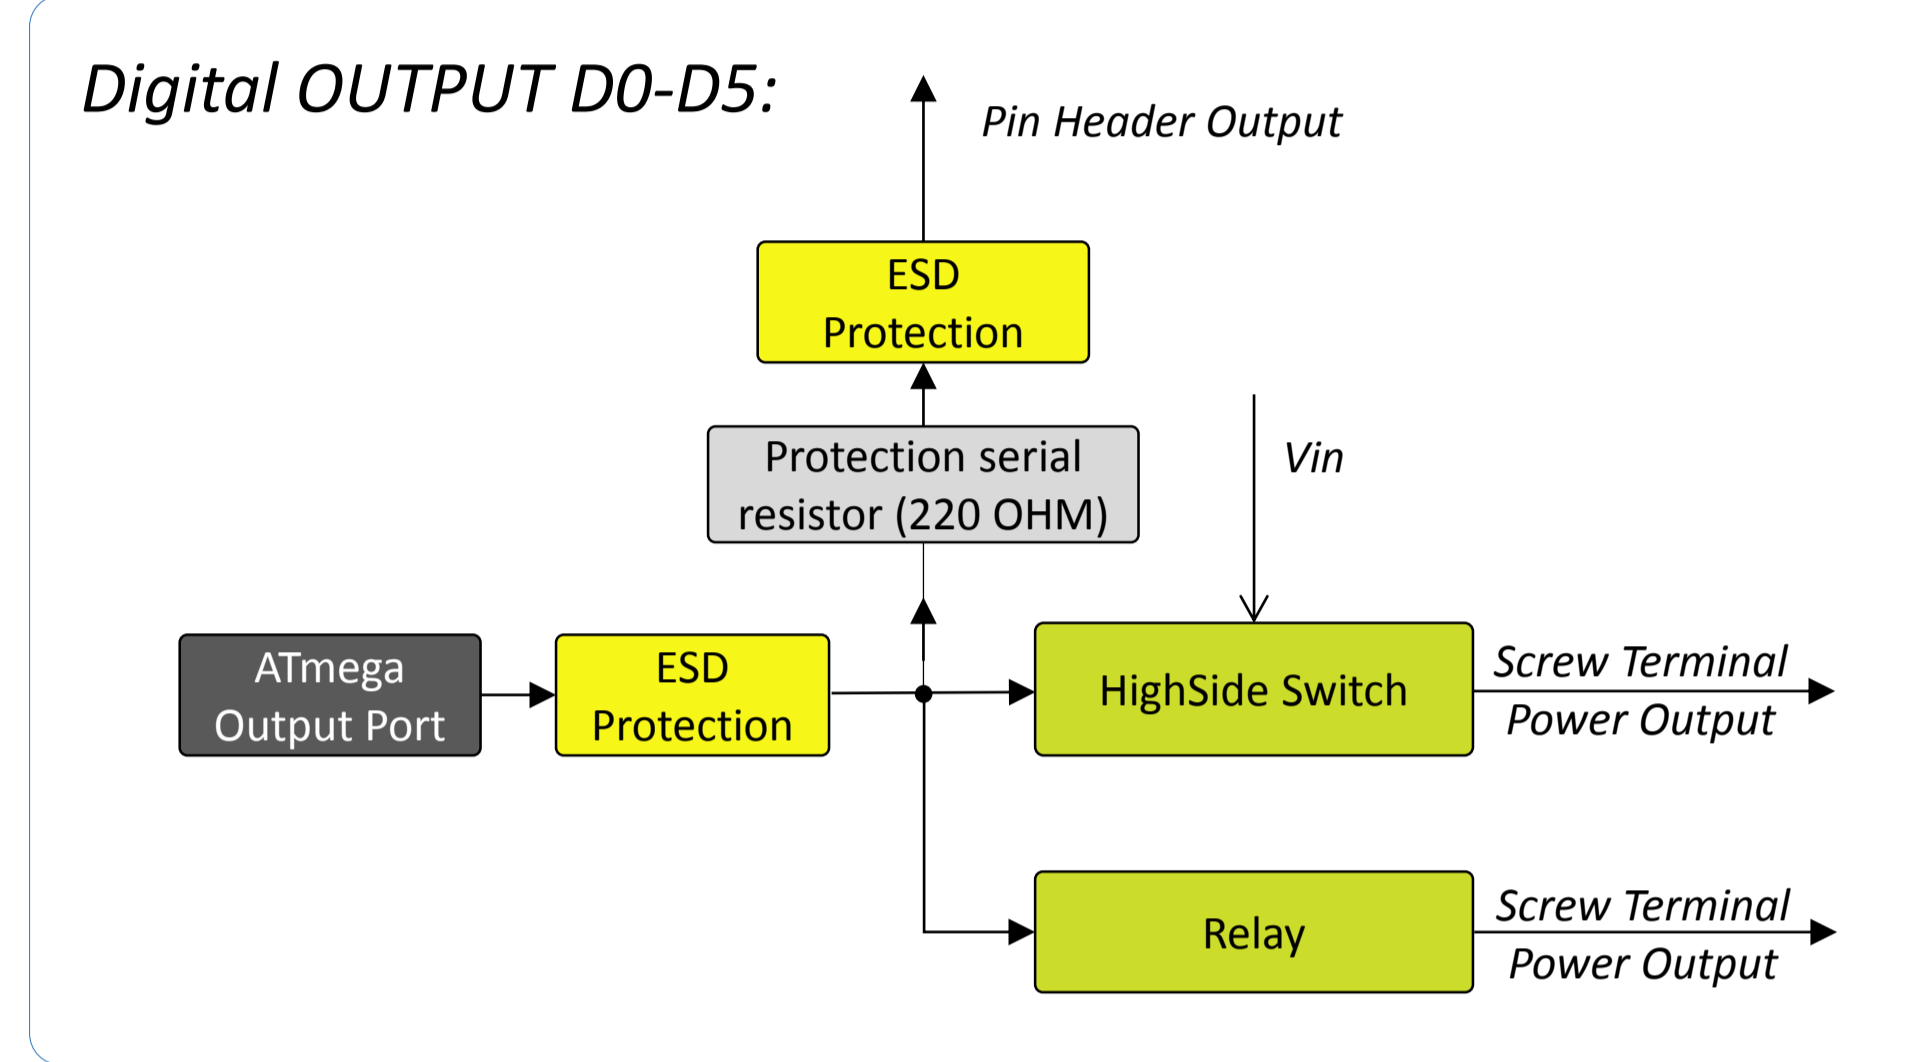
Digital OUTPUT D0-D5:

Pin Header Output

ESD Protection

Protection serial resistor (220 OHM)

Vin

ATmega Output Port

ESD Protection

HighSide Switch

Screw Terminal Power Output

Relay

Screw Terminal Power Output